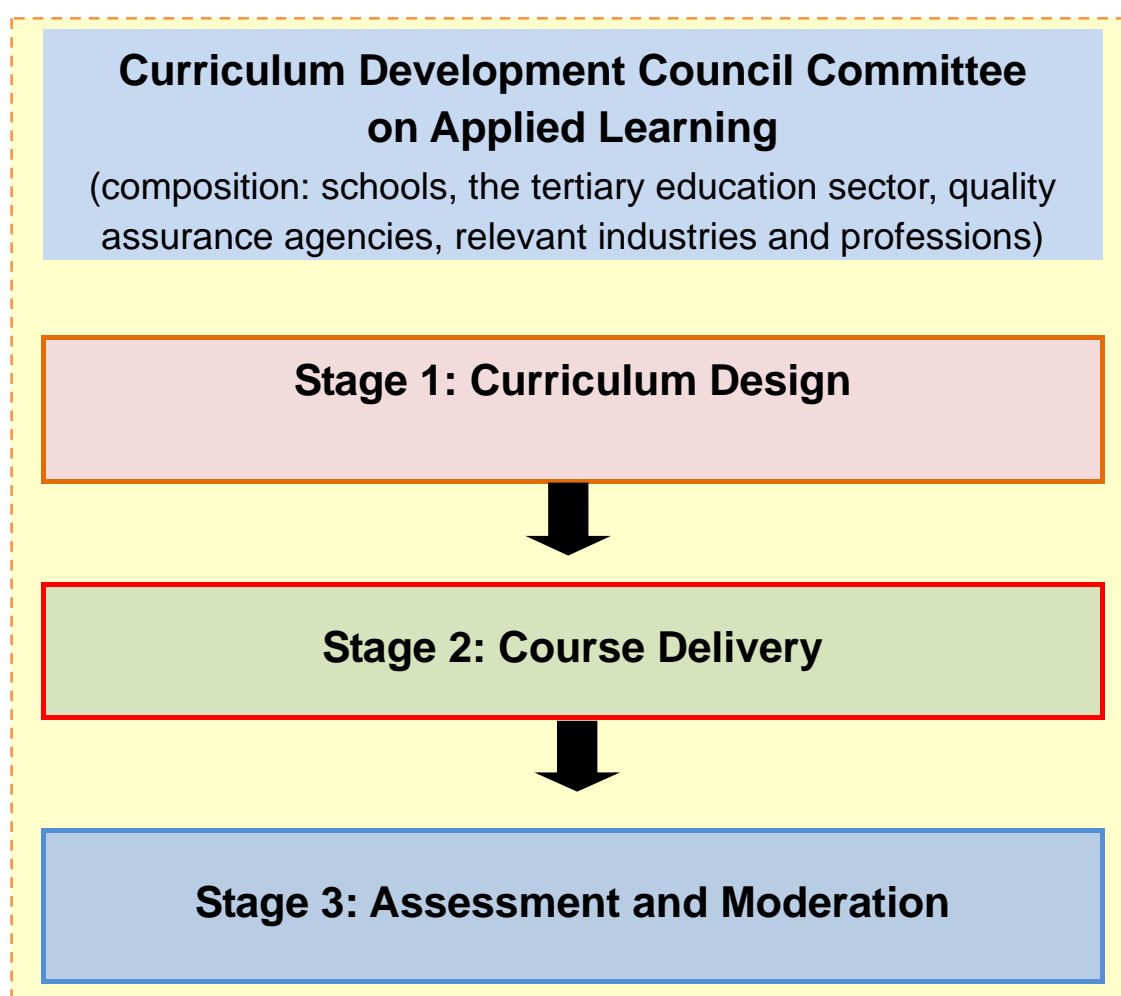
Curriculum Development Council Committee on Applied Learning

(composition: schools, the tertiary education sector, quality assurance agencies, relevant industries and professions)

Stage 1: Curriculum Design

Stage 2: Course Delivery

Stage 3: Assessment and Moderation